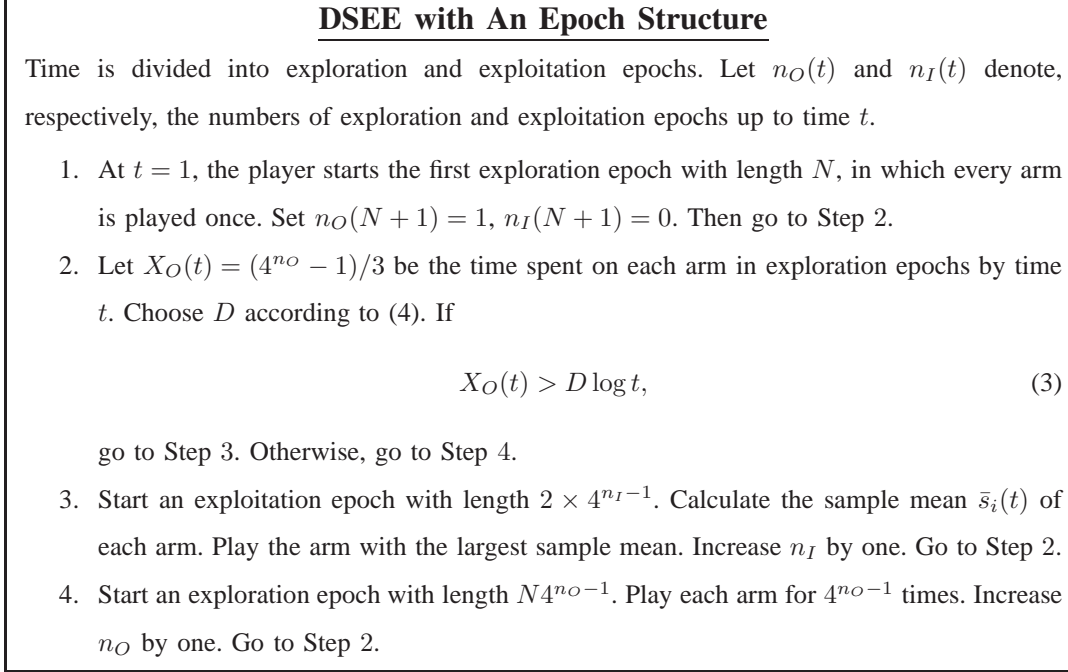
**DSEE with An Epoch Structure**

Time is divided into exploration and exploitation epochs. Let $n_O(t)$ and $n_I(t)$ denote, respectively, the numbers of exploration and exploitation epochs up to time $t$.

1. At $t = 1$, the player starts the first exploration epoch with length $N$, in which every arm is played once. Set $n_O(N+1) = 1$, $n_I(N+1) = 0$. Then go to Step 2.
2. Let $X_O(t) = (4^{n_O} - 1)/3$ be the time spent on each arm in exploration epochs by time $t$. Choose $D$ according to (4). If

$X_O(t) > D \log t,$ (3)

go to Step 3. Otherwise, go to Step 4.
3. Start an exploitation epoch with length $2 \times 4^{n_I - 1}$. Calculate the sample mean $\bar{s}_i(t)$ of each arm. Play the arm with the largest sample mean. Increase $n_I$ by one. Go to Step 2.
4. Start an exploration epoch with length $N4^{n_O-1}$. Play each arm for $4^{n_O-1}$ times. Increase $n_O$ by one. Go to Step 2.